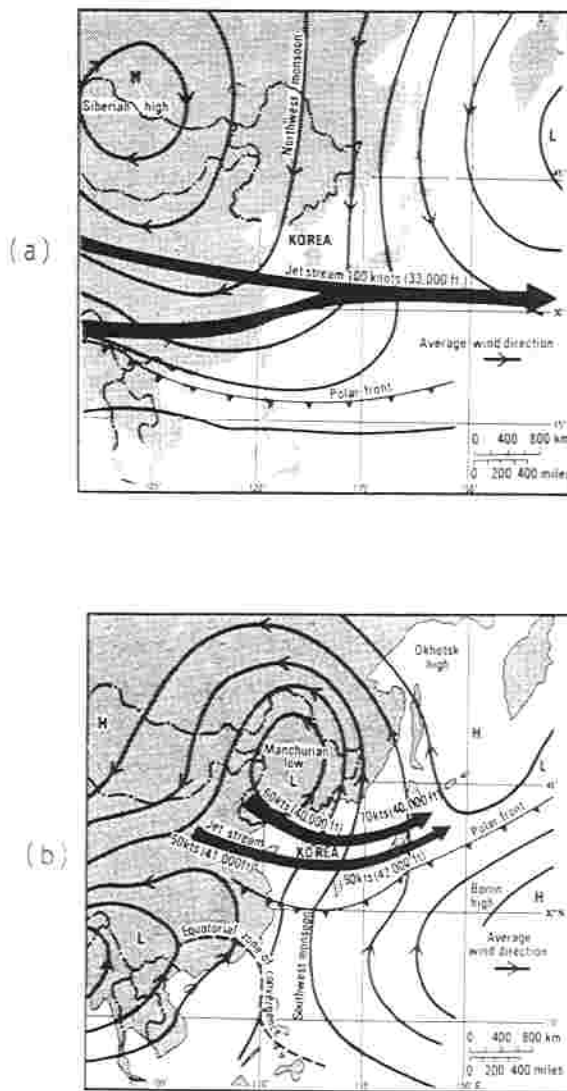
(a)

H

Siberian high

Northwest monsoon

L

KOREA

Jet stream 100 knots (33,000 ft.)

Average wind direction

Polar front

0 400 800 km

0 200 400 miles

(b)

Okhotsk high

H

H

Manchurian low

L

60kts (40,000 ft)

70kts (40,000 ft)

L

Jet stream

Polar front

KOREA

50kts (41,000 ft)

50kts (41,000 ft)

Bonin high

H

Equatorial zone of convergence

Southwest monsoon

L

Average wind direction

0 400 800 km

0 200 400 miles